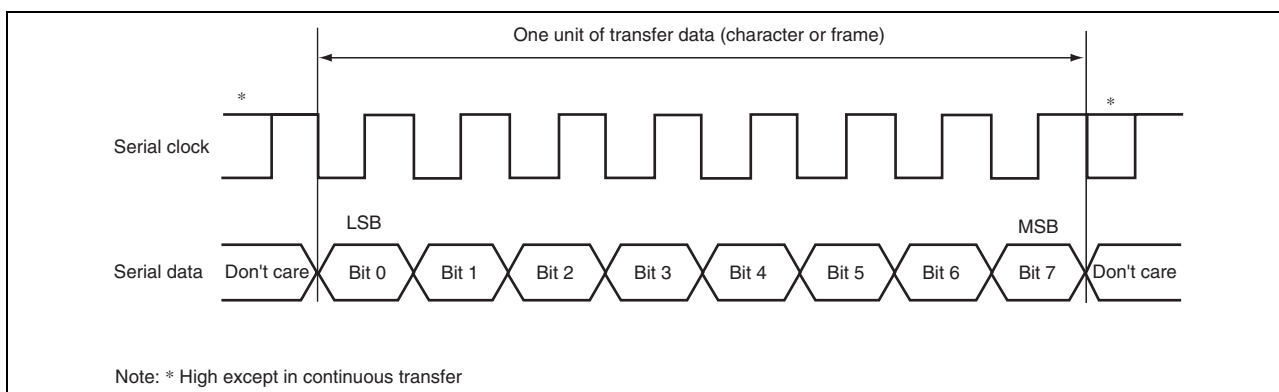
One unit of transfer data (character or frame)

*

*

Serial clock

LSB

MSB

Serial data Don't care Bit 0 Bit 1 Bit 2 Bit 3 Bit 4 Bit 5 Bit 6 Bit 7 Don't care

Note: * High except in continuous transfer